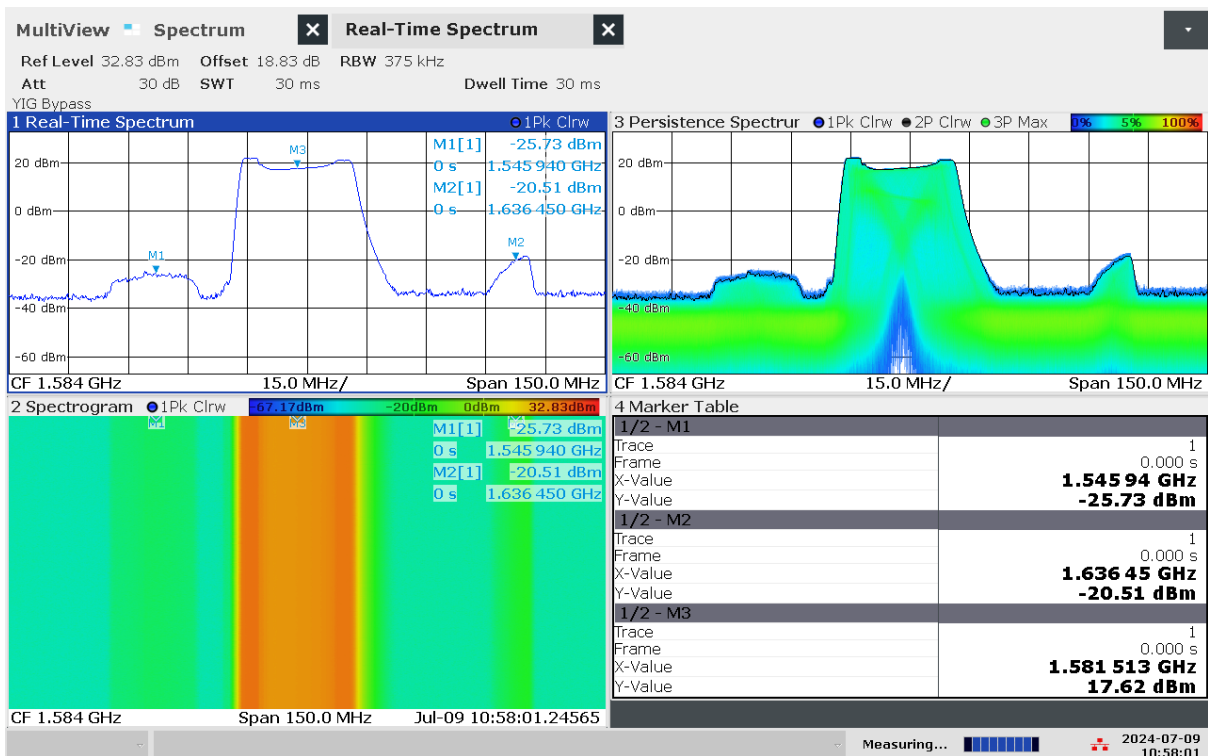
MultiView Spectrum Real-Time Spectrum

Ref Level 32.83 dBm Offset 18.83 dB RBW 375 kHz
Att 30 dB SWT 30 ms Dwell Time 30 ms
YIG Bypass

1 Real-Time Spectrum ●1Pk Clrw
M1[1] -25.73 dBm
0 s 1.545 940 GHz
M2[1] -20.51 dBm
0 s 1.636 450 GHz
20 dBm
0 dBm
-20 dBm
-40 dBm
-60 dBm
M1 M2 M3
CF 1.584 GHz 15.0 MHz/ Span 150.0 MHz

3 Persistence Spectrur ●1Pk Clrw ●2P Clrw ●3P Max 0% 5% 100%
20 dBm
0 dBm
-20 dBm
-40 dBm
-60 dBm
CF 1.584 GHz 15.0 MHz/ Span 150.0 MHz

2 Spectrogram ●1Pk Clrw -67.17dBm -20dBm 0dBm 32.83dBm
M1 M3 M2
M1[1] -25.73 dBm
0 s 1.545 940 GHz
M2[1] -20.51 dBm
0 s 1.636 450 GHz
CF 1.584 GHz Span 150.0 MHz Jul-09 10:58:01.24565

4 Marker Table
| 1/2 - M1 | |
|---|---|
| Trace | 1 |
| Frame | 0.000 s |
| X-Value | 1.545 94 GHz |
| Y-Value | -25.73 dBm |
| 1/2 - M2 | |
| Trace | 1 |
| Frame | 0.000 s |
| X-Value | 1.636 45 GHz |
| Y-Value | -20.51 dBm |
| 1/2 - M3 | |
| Trace | 1 |
| Frame | 0.000 s |
| X-Value | 1.581 513 GHz |
| Y-Value | 17.62 dBm |

Measuring... 2024-07-09 10:58:01